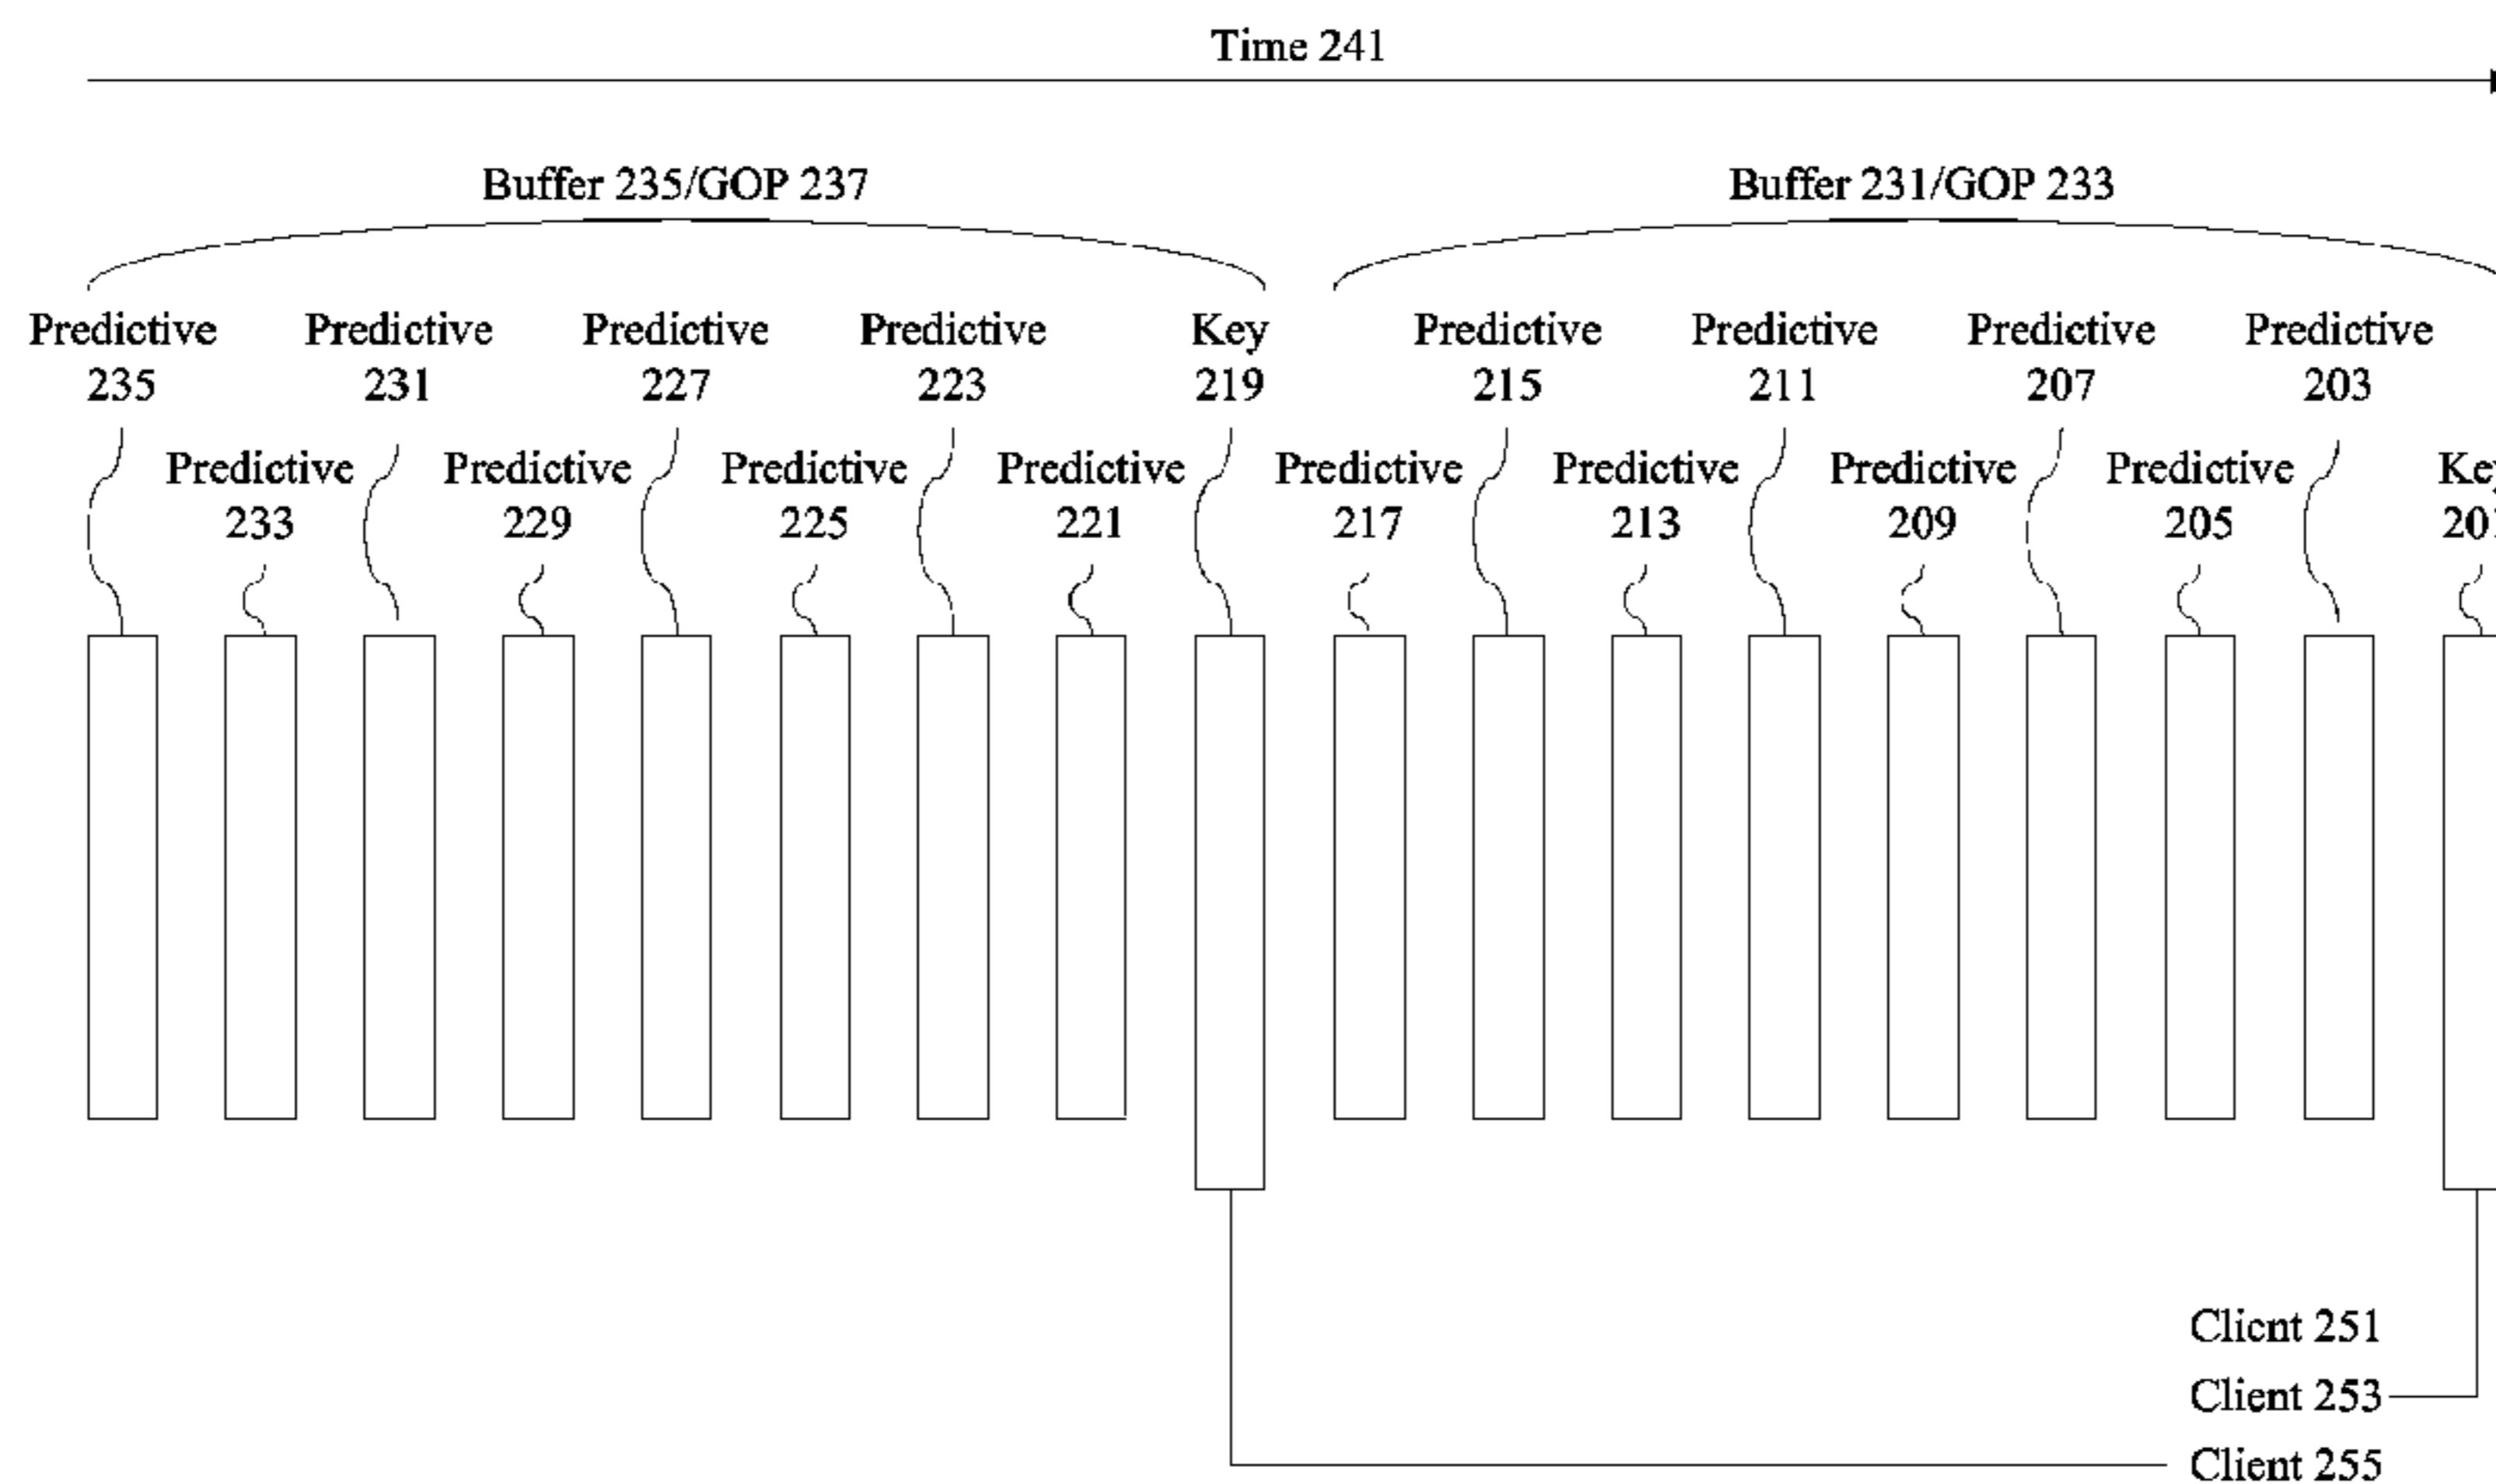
Time 241

Buffer 235/GOP 237

Buffer 231/GOP 233

Predictive 235

Predictive 231

Predictive 227

Predictive 223

Key 219

Predictive 215

Predictive 211

Predictive 207

Predictive 203

Predictive 233

Predictive 229

Predictive 225

Predictive 221

Predictive 217

Predictive 213

Predictive 209

Predictive 205

Ke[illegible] 20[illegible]

Client 251

Client 253

Client 255